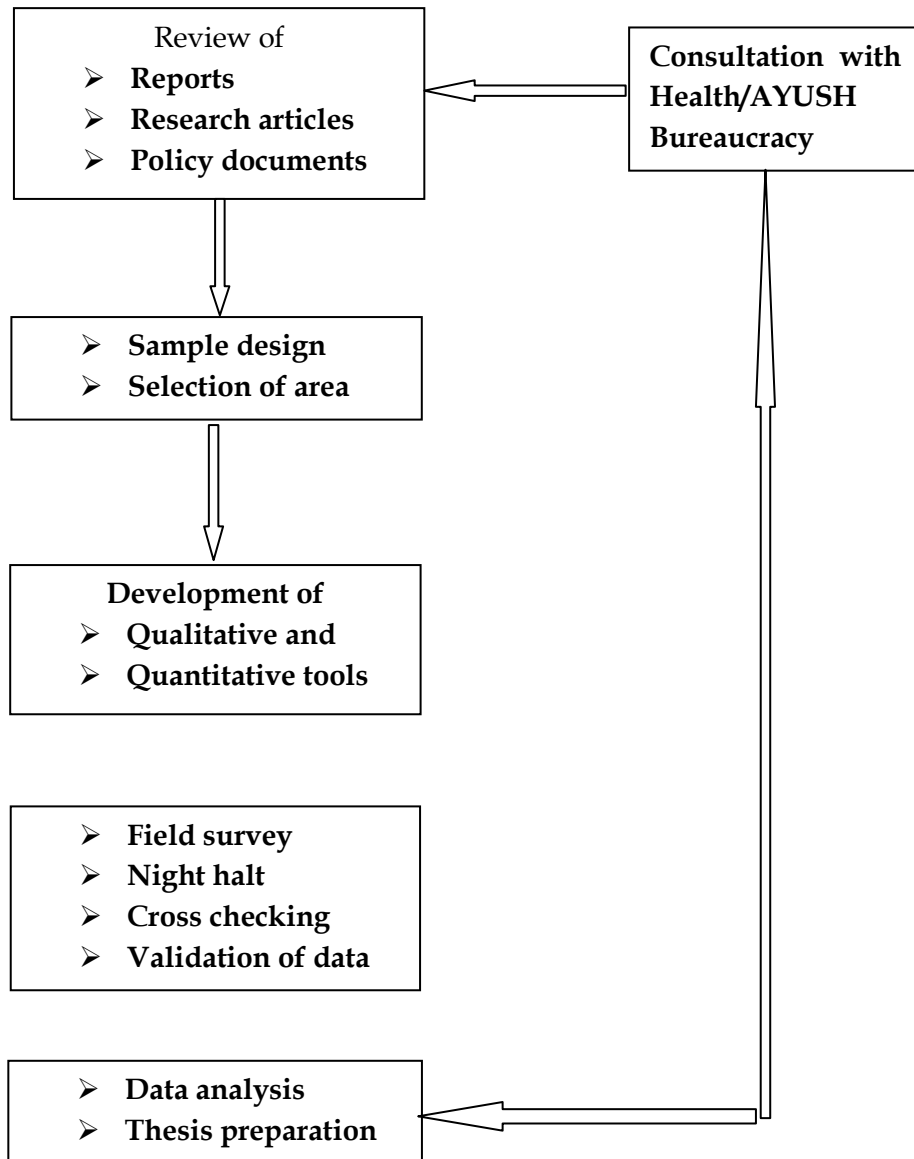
Review of
➢ Reports
➢ Research articles
➢ Policy documents

Consultation with Health/AYUSH Bureaucracy

➢ Sample design
➢ Selection of area

Development of
➢ Qualitative and
➢ Quantitative tools

➢ Field survey
➢ Night halt
➢ Cross checking
➢ Validation of data

➢ Data analysis
➢ Thesis preparation